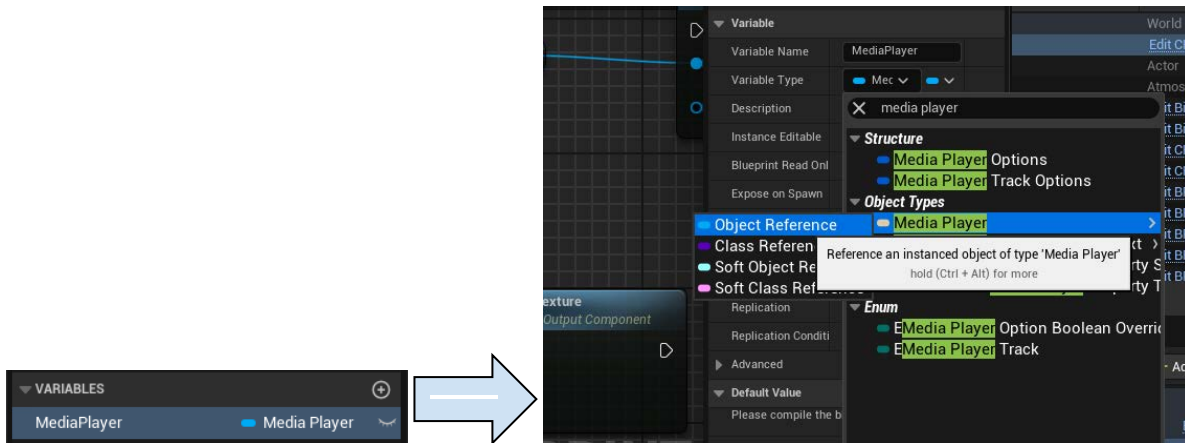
VARIABLES

MediaPlayer Media Player

Variable

Variable Name MediaPlayer

Variable Type Mec

Description

Instance Editable

Blueprint Read Onl

Expose on Spawn

Replication

Replication Conditi

Advanced

Default Value

Please compile the b

media player

Structure

Media Player Options

Media Player Track Options

Object Types

Media Player

Object Reference

Class Referen

Soft Object Re

Soft Class Reference

Reference an instanced object of type 'Media Player'

hold (Ctrl + Alt) for more

Enum

EMedia Player Option Boolean Overric

EMedia Player Track

exture

Output Component

World

Edit C

Actor

Atmos